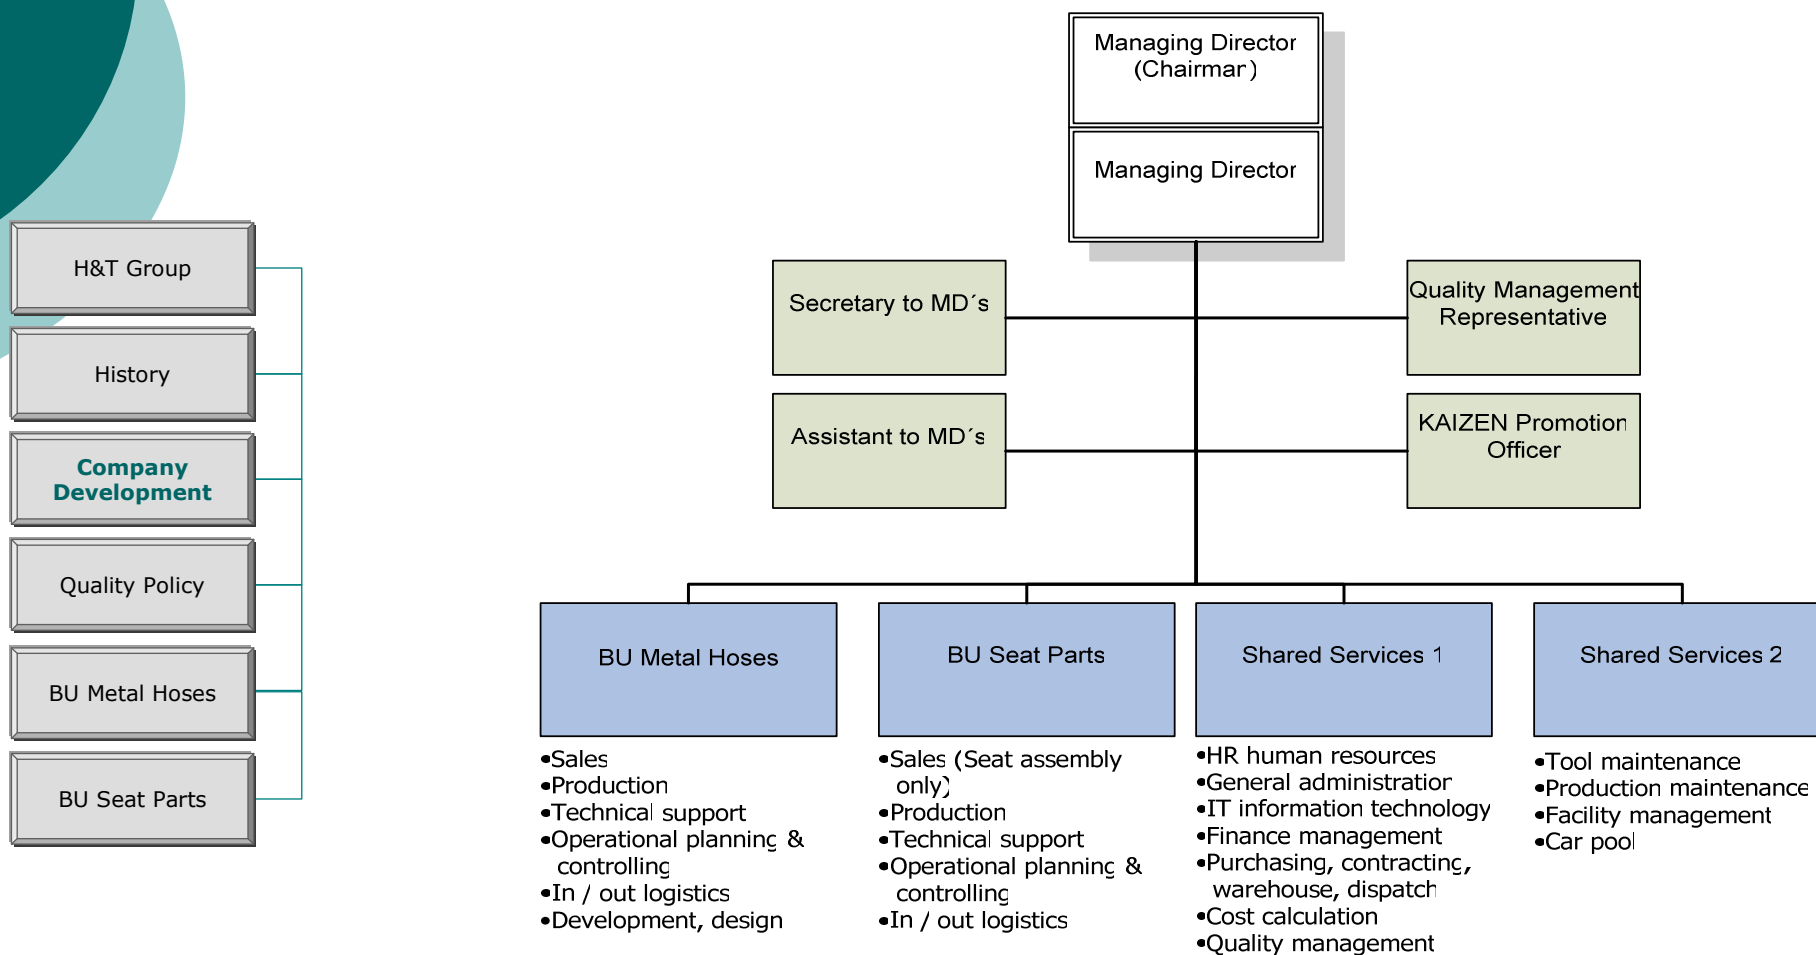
H&T Group

History

Company Development

Quality Policy

BU Metal Hoses

BU Seat Parts

Managing Director (Chairman)

Managing Director

Secretary to MD´s

Quality Management Representative

Assistant to MD´s

KAIZEN Promotion Officer

BU Metal Hoses

•Sales
•Production
•Technical support
•Operational planning & controlling
•In / out logistics
•Development, design

BU Seat Parts

•Sales (Seat assembly only)
•Production
•Technical support
•Operational planning & controlling
•In / out logistics

Shared Services 1

•HR human resources
•General administration
•IT information technology
•Finance management
•Purchasing, contracting, warehouse, dispatch
•Cost calculation
•Quality management

Shared Services 2

•Tool maintenance
•Production maintenance
•Facility management
•Car pool